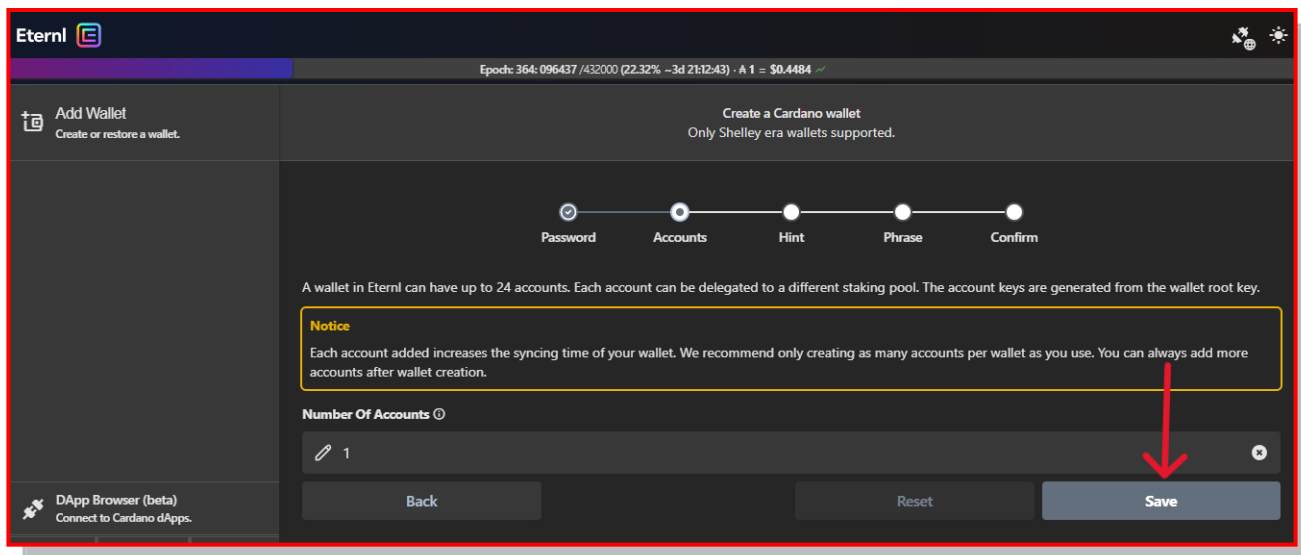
Eternl

Epoch: 364: 096437 /432000 (22.32% ~3d 21:12:43) · ₳ 1 = $0.4484

Add Wallet
Create or restore a wallet.

Create a Cardano wallet
Only Shelley era wallets supported.

Password Accounts Hint Phrase Confirm

A wallet in Eternl can have up to 24 accounts. Each account can be delegated to a different staking pool. The account keys are generated from the wallet root key.

Notice
Each account added increases the syncing time of your wallet. We recommend only creating as many accounts per wallet as you use. You can always add more accounts after wallet creation.

Number Of Accounts

1

Back Reset Save

DApp Browser (beta)
Connect to Cardano dApps.